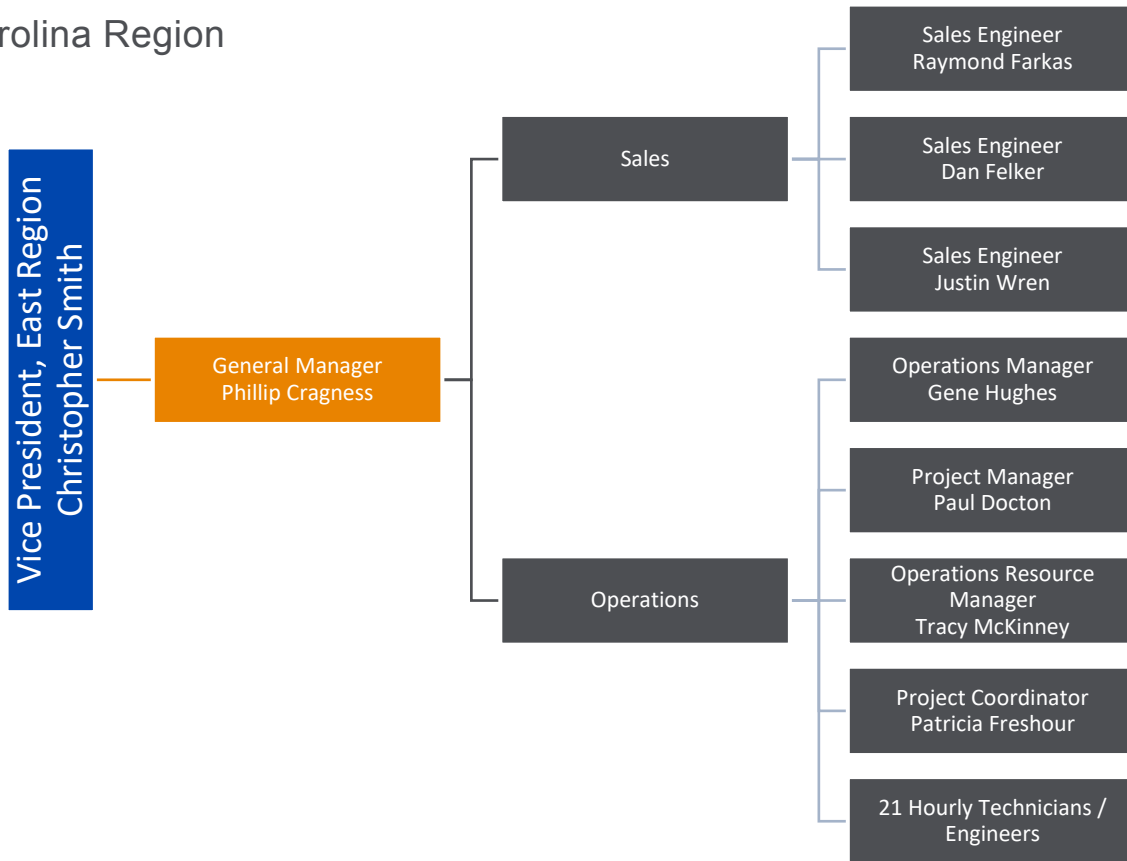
rolina Region

Vice President, East Region
Christopher Smith

General Manager
Phillip Cragness

Sales

Operations

Sales Engineer
Raymond Farkas

Sales Engineer
Dan Felker

Sales Engineer
Justin Wren

Operations Manager
Gene Hughes

Project Manager
Paul Docton

Operations Resource Manager
Tracy McKinney

Project Coordinator
Patricia Freshour

21 Hourly Technicians / Engineers